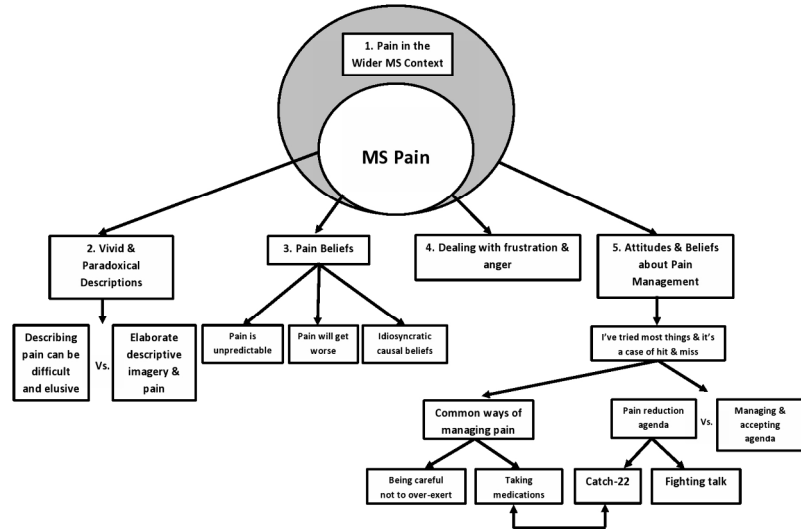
1. Pain in the Wider MS Context

MS Pain

2. Vivid & Paradoxical Descriptions

3. Pain Beliefs

4. Dealing with frustration & anger

5. Attitudes & Beliefs about Pain Management

Describing pain can be difficult and elusive

Vs.

Elaborate descriptive imagery & pain

Pain is unpredictable

Pain will get worse

Idiosyncratic causal beliefs

I've tried most things & it's a case of hit & miss

Common ways of managing pain

Pain reduction agenda

Vs.

Managing & accepting agenda

Being careful not to over-exert

Taking medications

Catch-22

Fighting talk